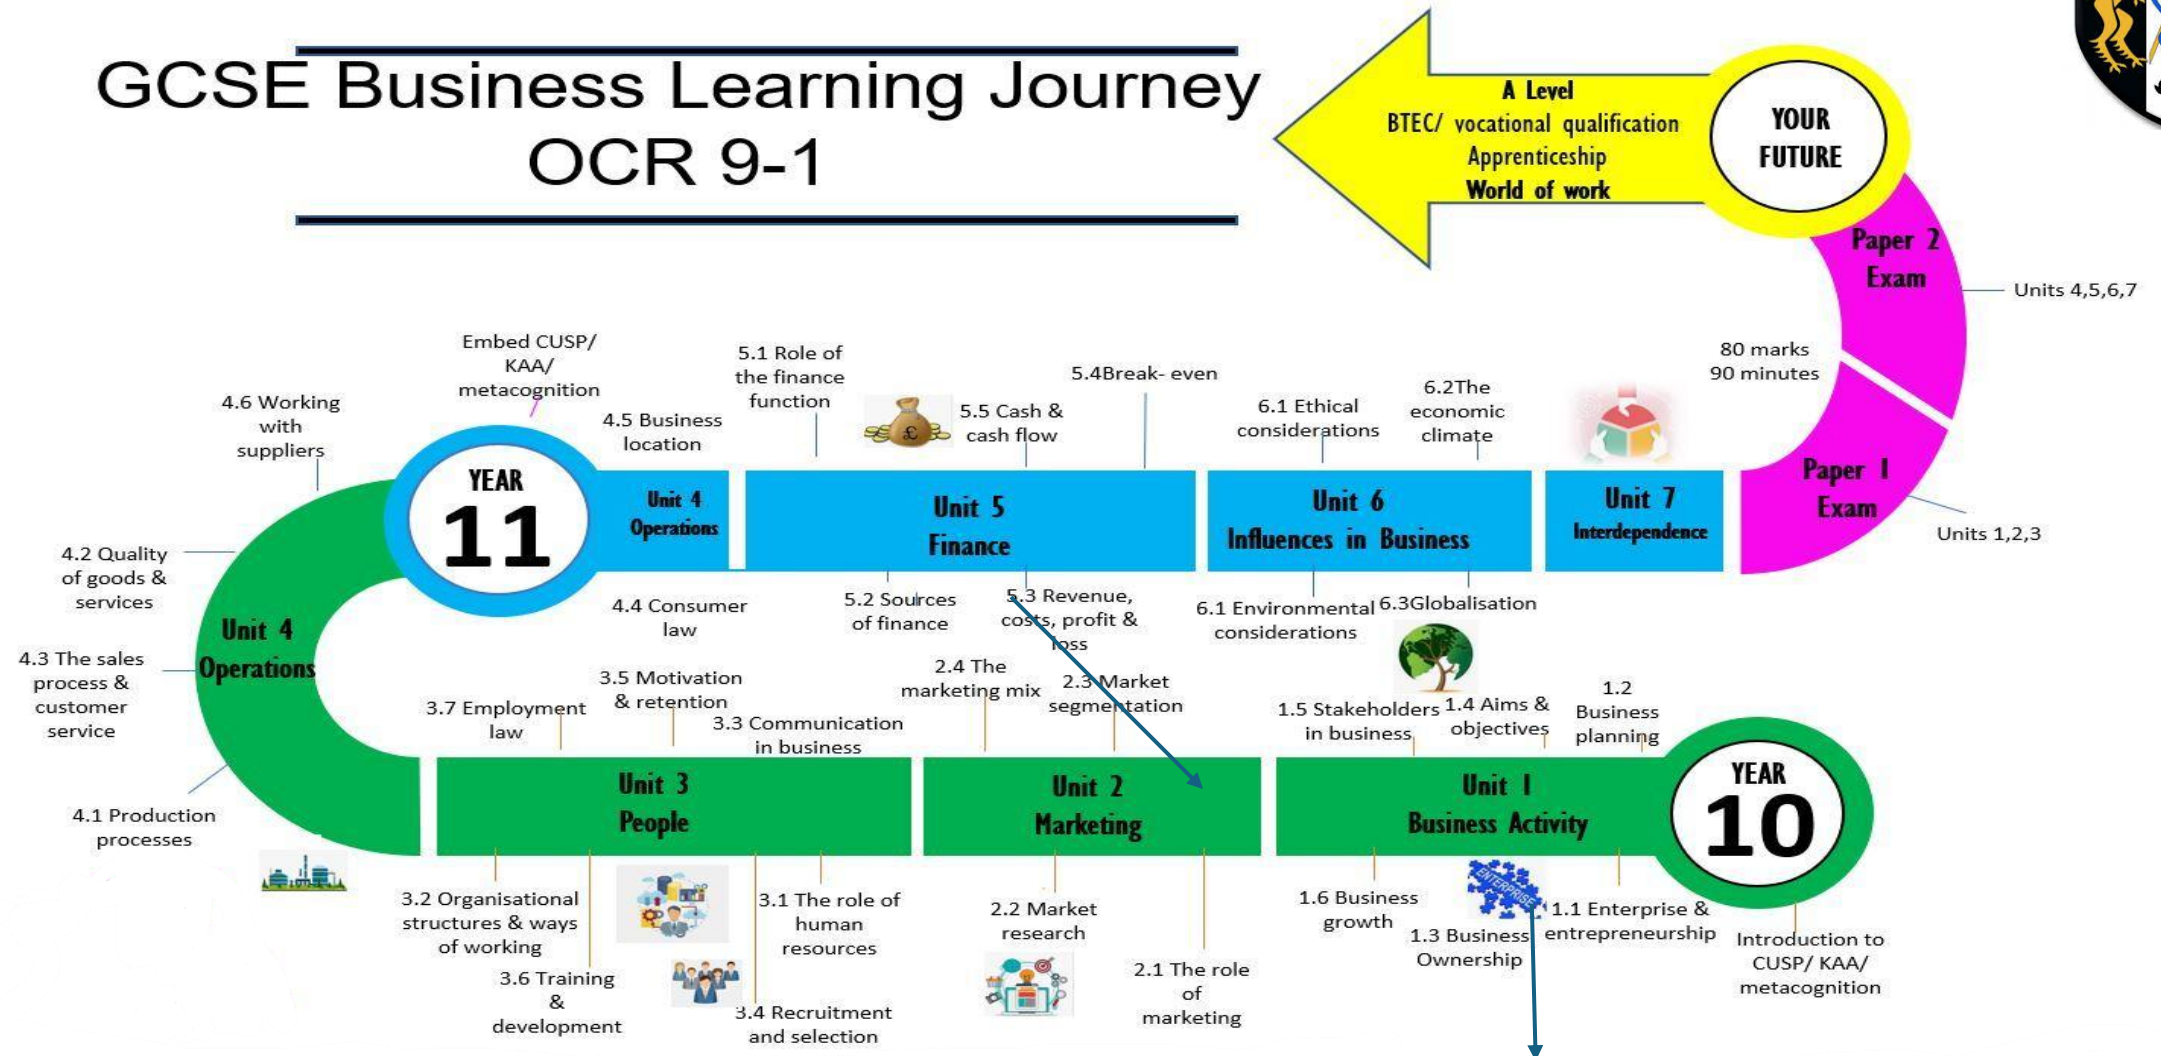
GCSE Business Learning Journey
OCR 9-1

A Level
BTEC/ vocational qualification
Apprenticeship
World of work

YOUR FUTURE

Paper 2 Exam

Units 4,5,6,7

80 marks
90 minutes

Paper 1 Exam

Units 1,2,3

Embed CUSP/ KAA/ metacognition

4.6 Working with suppliers

4.5 Business location

5.1 Role of the finance function

5.5 Cash & cash flow

5.4Break- even

6.1 Ethical considerations

6.2The economic climate

YEAR 11

Unit 4 Operations

Unit 5 Finance

Unit 6 Influences in Business

Unit 7 Interdependence

4.2 Quality of goods & services

4.4 Consumer law

5.2 Sources of finance

5.3 Revenue, costs, profit & loss

6.1 Environmental considerations

6.3Globalisation

Unit 4 Operations

4.3 The sales process & customer service

3.5 Motivation & retention

2.4 The marketing mix

2.3 Market segmentation

3.7 Employment law

3.3 Communication in business

1.5 Stakeholders in business

1.4 Aims & objectives

1.2 Business planning

YEAR 10

4.1 Production processes

Unit 3 People

Unit 2 Marketing

Unit 1 Business Activity

3.2 Organisational structures & ways of working

3.1 The role of human resources

2.2 Market research

1.6 Business growth

ENTERPRISE

1.1 Enterprise & entrepreneurship

1.3 Business Ownership

Introduction to CUSP/ KAA/ metacognition

3.6 Training & development

3.4 Recruitment and selection

2.1 The role of marketing